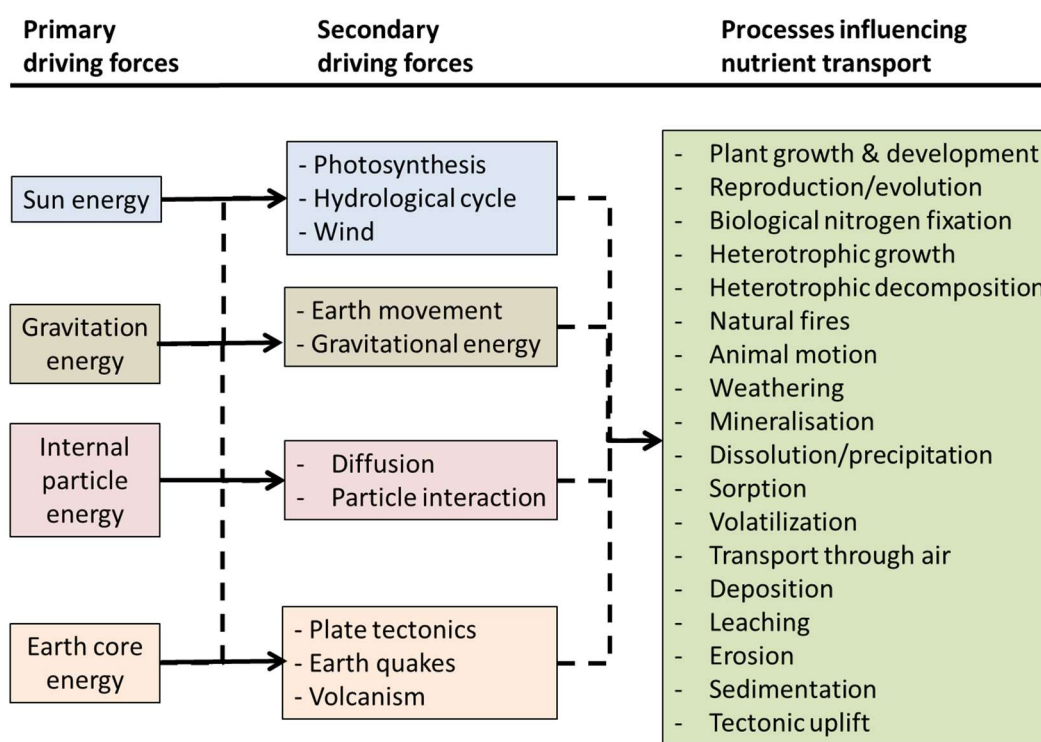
Primary driving forces

Secondary driving forces

Processes influencing nutrient transport

Sun energy

Gravitation energy

Internal particle energy

Earth core energy

- Photosynthesis
- Hydrological cycle
- Wind

- Earth movement
- Gravitational energy

- Diffusion
- Particle interaction

- Plate tectonics
- Earth quakes
- Volcanism

- Plant growth & development
- Reproduction/evolution
- Biological nitrogen fixation
- Heterotrophic growth
- Heterotrophic decomposition
- Natural fires
- Animal motion
- Weathering
- Mineralisation
- Dissolution/precipitation
- Sorption
- Volatilization
- Transport through air
- Deposition
- Leaching
- Erosion
- Sedimentation
- Tectonic uplift